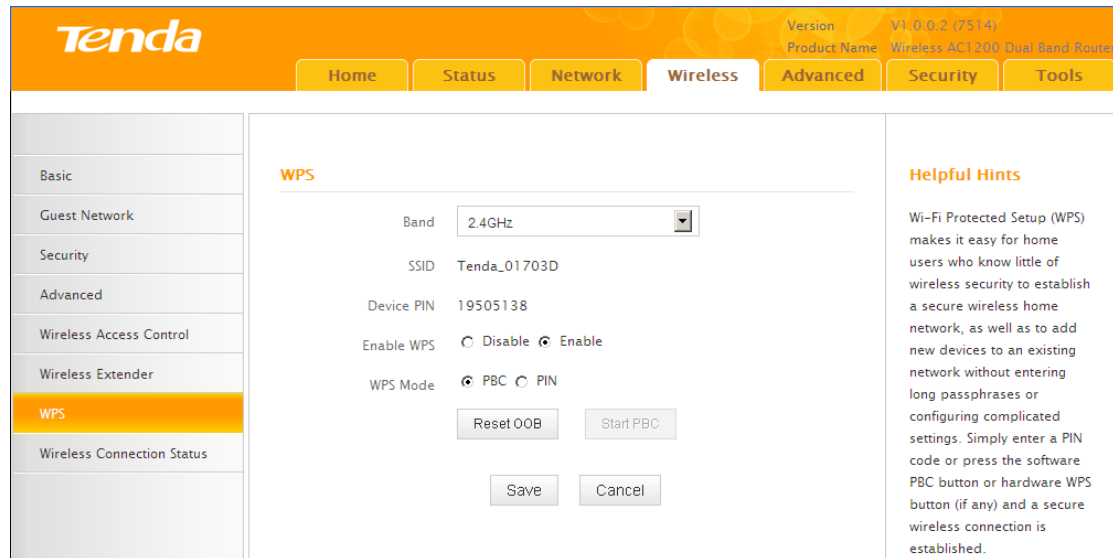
Tenda

Version V1.0.0.2 (7514)
Product Name Wireless AC1200 Dual Band Router

Home Status Network Wireless Advanced Security Tools

Basic
Guest Network
Security
Advanced
Wireless Access Control
Wireless Extender
WPS
Wireless Connection Status

WPS

Band 2.4GHz

SSID Tenda_01703D

Device PIN 19505138

Enable WPS Disable Enable

WPS Mode PBC PIN

Reset OOB Start PBC

Save Cancel

Helpful Hints

Wi-Fi Protected Setup (WPS) makes it easy for home users who know little of wireless security to establish a secure wireless home network, as well as to add new devices to an existing network without entering long passphrases or configuring complicated settings. Simply enter a PIN code or press the software PBC button or hardware WPS button (if any) and a secure wireless connection is established.